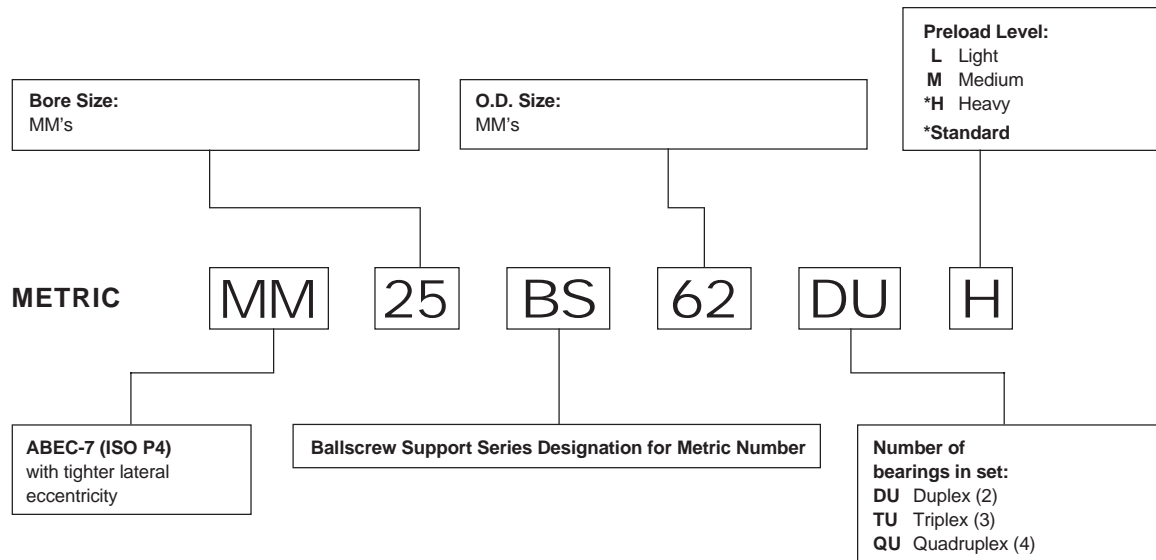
Preload Level:
L Light
M Medium
*H Heavy
*Standard

Bore Size:
MM's

O.D. Size:
MM's

METRIC MM 25 BS 62 DU H

ABEC-7 (ISO P4) with tighter lateral eccentricity

Ballscrew Support Series Designation for Metric Number

Number of bearings in set:
DU Duplex (2)
TU Triplex (3)
QU Quadruplex (4)